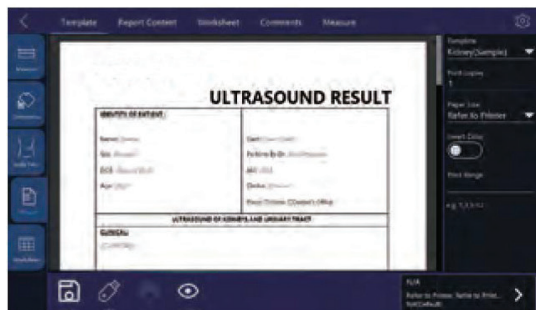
Template Report Content Worksheet Comments Measure

ULTRASOUND RESULT

IDENTITY OF PATIENT

Name:

Sex:

DOB:

Age:

Date:

Referred By Dr.:

ID:

Device:

Place:

ULTRASOUND OF KIDNEYS AND URINARY TRACT

GENERAL

Template
Kidney(Sample)

Print copies
1

Paper Size
Refer to Printer

Insert Delay

Print Range

e.g. 1,3,5-12

Refer to Printer, Refer to Printer,